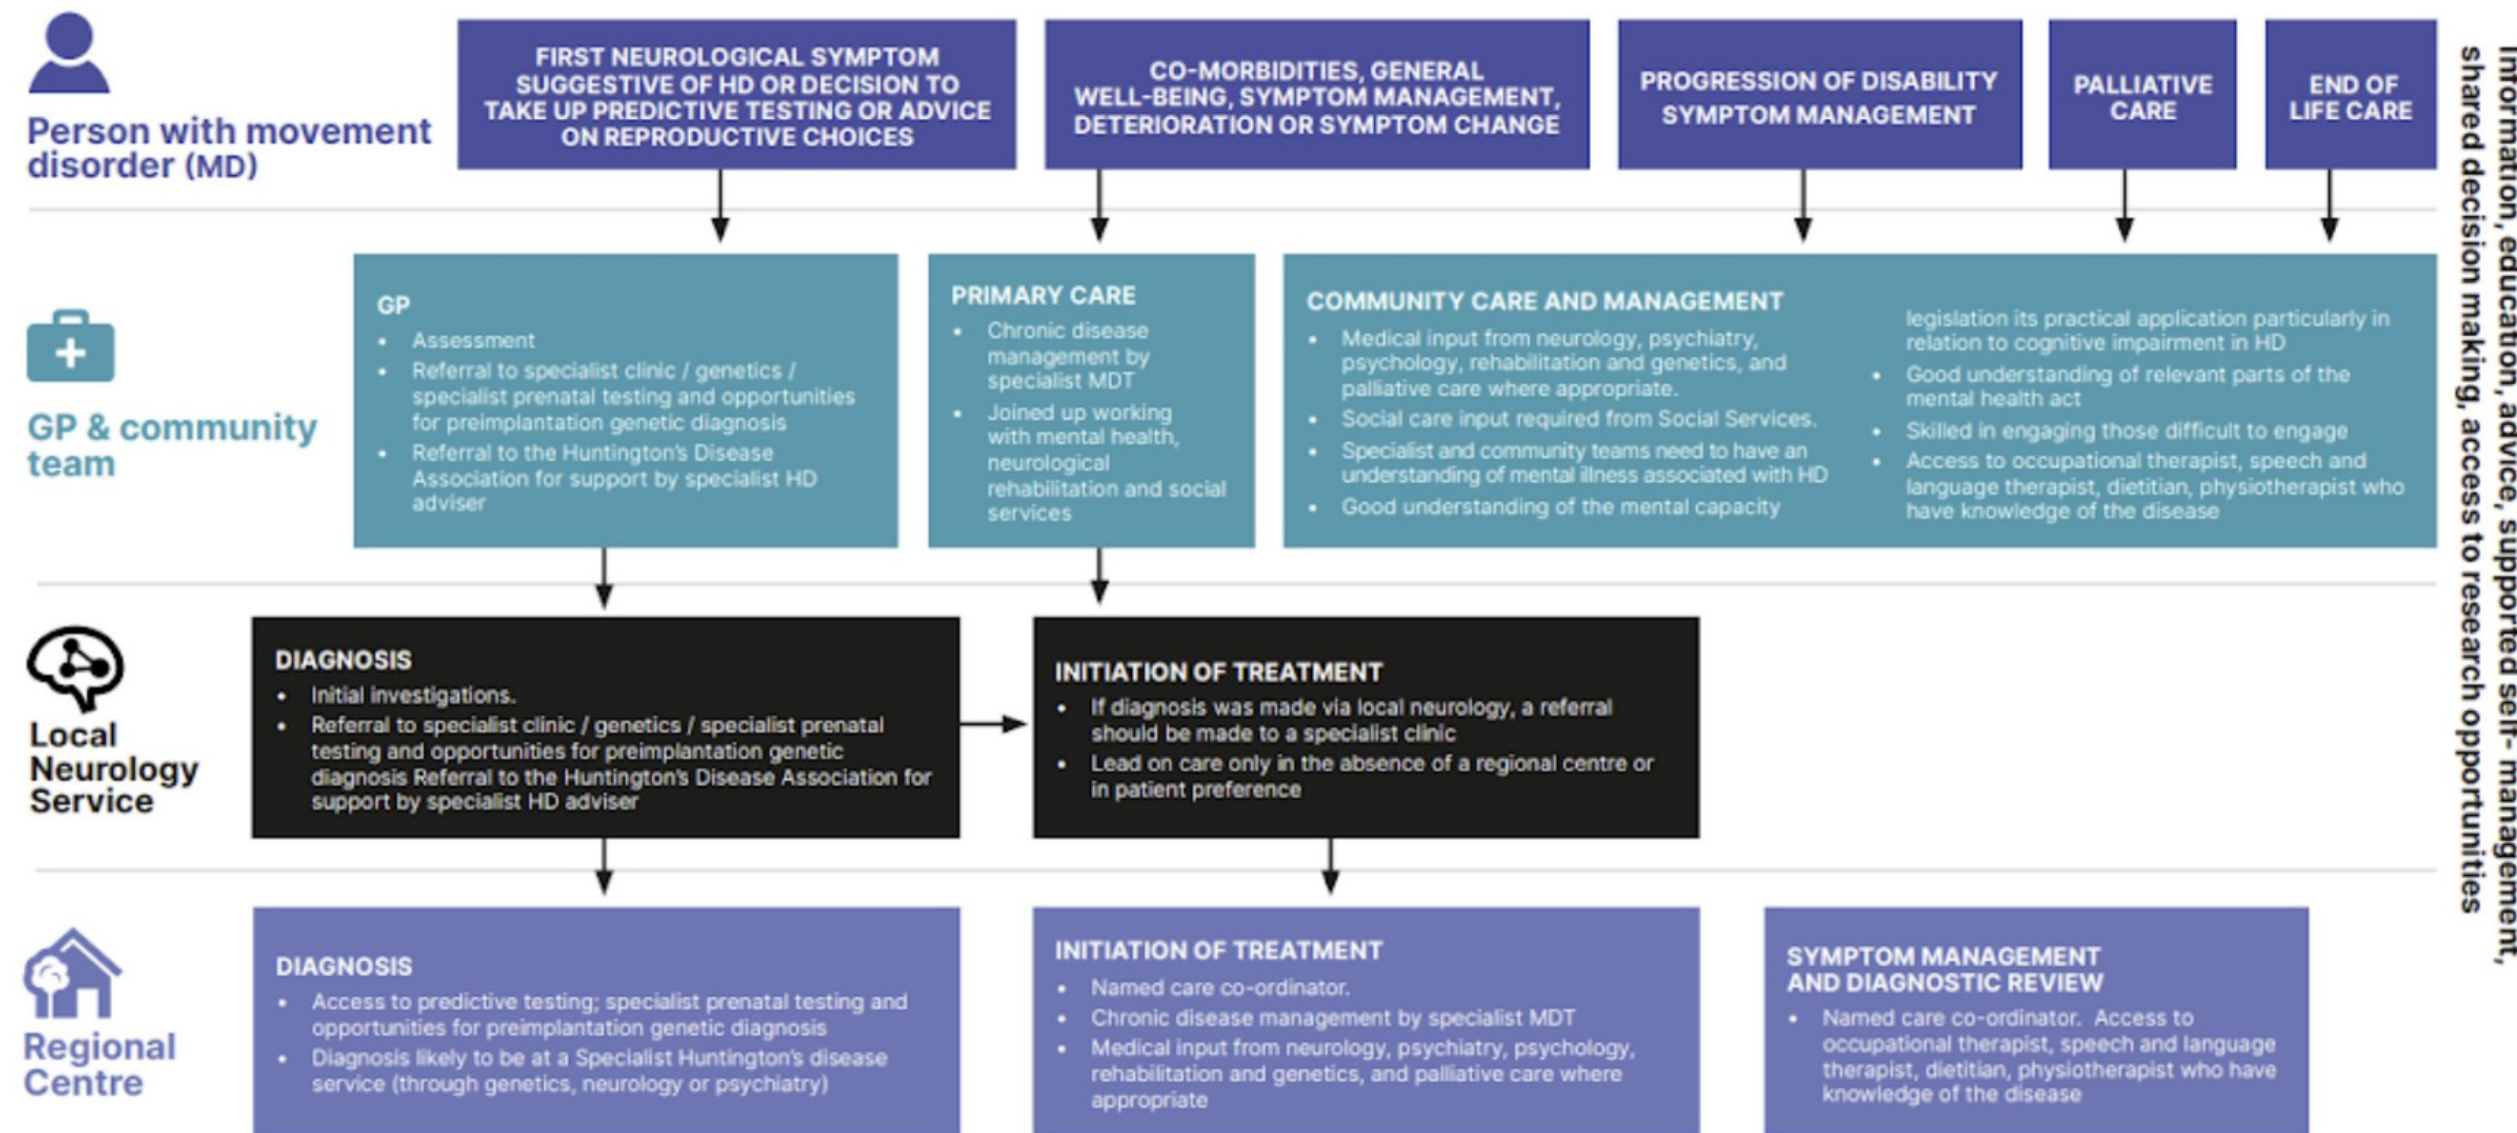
Person with movement disorder (MD)

FIRST NEUROLOGICAL SYMPTOM SUGGESTIVE OF HD OR DECISION TO TAKE UP PREDICTIVE TESTING OR ADVICE ON REPRODUCTIVE CHOICES

CO-MORBIDITIES, GENERAL WELL-BEING, SYMPTOM MANAGEMENT, DETERIORATION OR SYMPTOM CHANGE

PROGRESSION OF DISABILITY SYMPTOM MANAGEMENT

PALLIATIVE CARE

END OF LIFE CARE

Information, education, advice, supported self- management, shared decision making, access to research opportunities

GP & community team

GP
• Assessment
• Referral to specialist clinic / genetics / specialist prenatal testing and opportunities for preimplantation genetic diagnosis
• Referral to the Huntington's Disease Association for support by specialist HD adviser

PRIMARY CARE
• Chronic disease management by specialist MDT
• Joined up working with mental health, neurological rehabilitation and social services

COMMUNITY CARE AND MANAGEMENT
• Medical input from neurology, psychiatry, psychology, rehabilitation and genetics, and palliative care where appropriate.
• Social care input required from Social Services.
• Specialist and community teams need to have an understanding of mental illness associated with HD
• Good understanding of the mental capacity legislation its practical application particularly in relation to cognitive impairment in HD
• Good understanding of relevant parts of the mental health act
• Skilled in engaging those difficult to engage
• Access to occupational therapist, speech and language therapist, dietitian, physiotherapist who have knowledge of the disease

Local Neurology Service

DIAGNOSIS
• Initial investigations.
• Referral to specialist clinic / genetics / specialist prenatal testing and opportunities for preimplantation genetic diagnosis Referral to the Huntington's Disease Association for support by specialist HD adviser

INITIATION OF TREATMENT
• If diagnosis was made via local neurology, a referral should be made to a specialist clinic
• Lead on care only in the absence of a regional centre or in patient preference

Regional Centre

DIAGNOSIS
• Access to predictive testing; specialist prenatal testing and opportunities for preimplantation genetic diagnosis
• Diagnosis likely to be at a Specialist Huntington's disease service (through genetics, neurology or psychiatry)

INITIATION OF TREATMENT
• Named care co-ordinator.
• Chronic disease management by specialist MDT
• Medical input from neurology, psychiatry, psychology, rehabilitation and genetics, and palliative care where appropriate

SYMPTOM MANAGEMENT AND DIAGNOSTIC REVIEW
• Named care co-ordinator. Access to occupational therapist, speech and language therapist, dietitian, physiotherapist who have knowledge of the disease